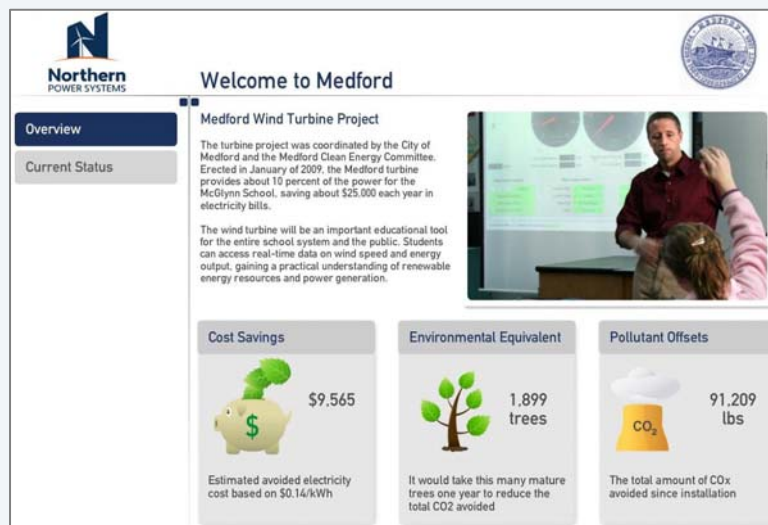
Northern
POWER SYSTEMS

Welcome to Medford

Overview

Current Status

Medford Wind Turbine Project

The turbine project was coordinated by the City of Medford and the Medford Clean Energy Committee. Erected in January of 2009, the Medford turbine provides about 10 percent of the power for the McGlynn School, saving about $25,000 each year in electricity bills.

The wind turbine will be an important educational tool for the entire school system and the public. Students can access real-time data on wind speed and energy output, gaining a practical understanding of renewable energy resources and power generation.

Cost Savings

$

$9,565

Estimated avoided electricity cost based on $0.14/kWh

Environmental Equivalent

1,899 trees

It would take this many mature trees one year to reduce the total CO2 avoided

Pollutant Offsets

$CO_2$

91,209 lbs

The total amount of COx avoided since installation